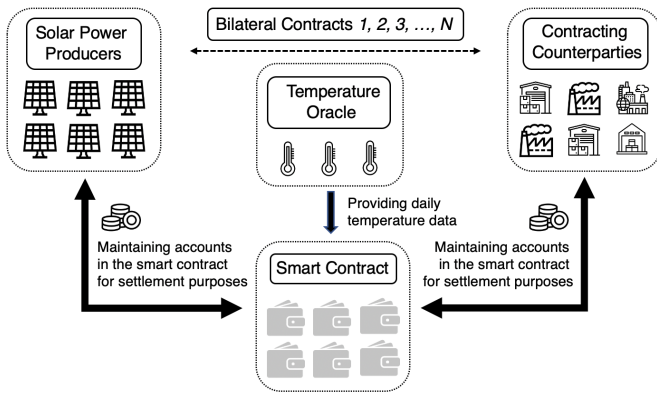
Solar Power Producers

Bilateral Contracts *1, 2, 3, …, N*

Contracting Counterparties

Temperature Oracle

Providing daily temperature data

Maintaining accounts in the smart contract for settlement purposes

Smart Contract

Maintaining accounts in the smart contract for settlement purposes